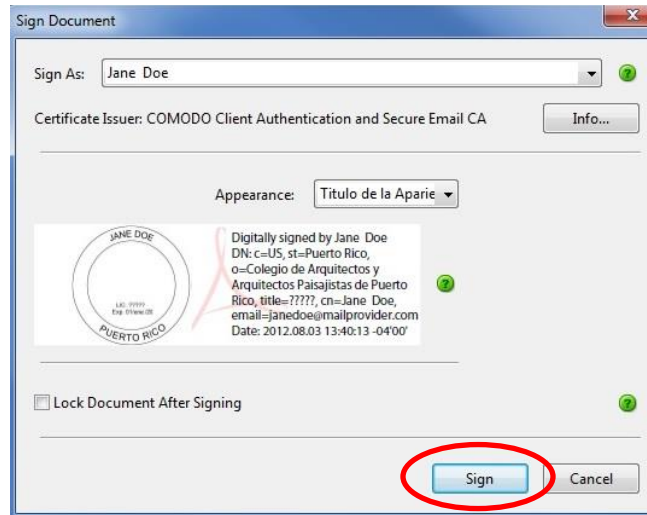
Sign Document

Sign As: Jane Doe

Certificate Issuer: COMODO Client Authentication and Secure Email CA

Info...

Appearance: Titulo de la Aparie

JANE DOE
LIC. ?????
Exp. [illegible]
PUERTO RICO

Digitally signed by Jane Doe
DN: c=US, st=Puerto Rico, o=Colegio de Arquitectos y Arquitectos Paisajistas de Puerto Rico, title=?????, cn=Jane Doe, email=janedoe@mailprovider.com
Date: 2012.08.03 13:40:13 -04'00'

Lock Document After Signing

Sign

Cancel